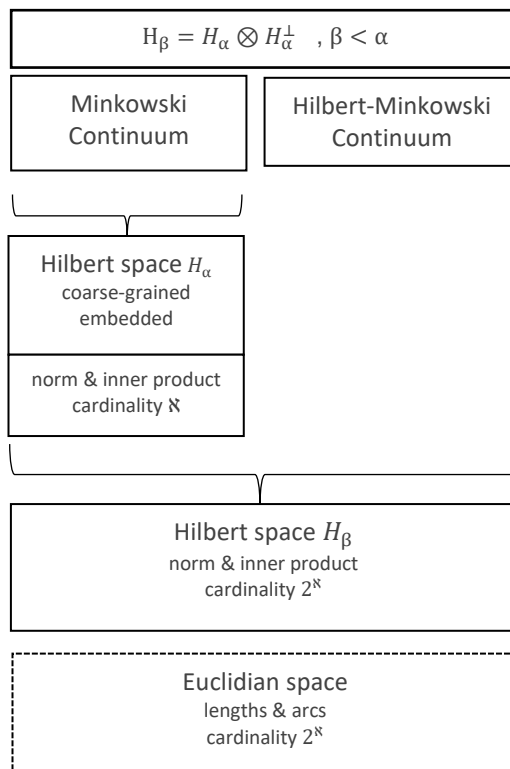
$\mathrm{H}_{\beta} = H_{\alpha} \otimes H_{\alpha}^{\perp}$ , $\beta < \alpha$

Minkowski Continuum

Hilbert-Minkowski Continuum

Hilbert space $H_{\alpha}$
coarse-grained
embedded

norm & inner product
cardinality $\aleph$

Hilbert space $H_{\beta}$
norm & inner product
cardinality $2^{\aleph}$

Euclidian space
lengths & arcs
cardinality $2^{\aleph}$